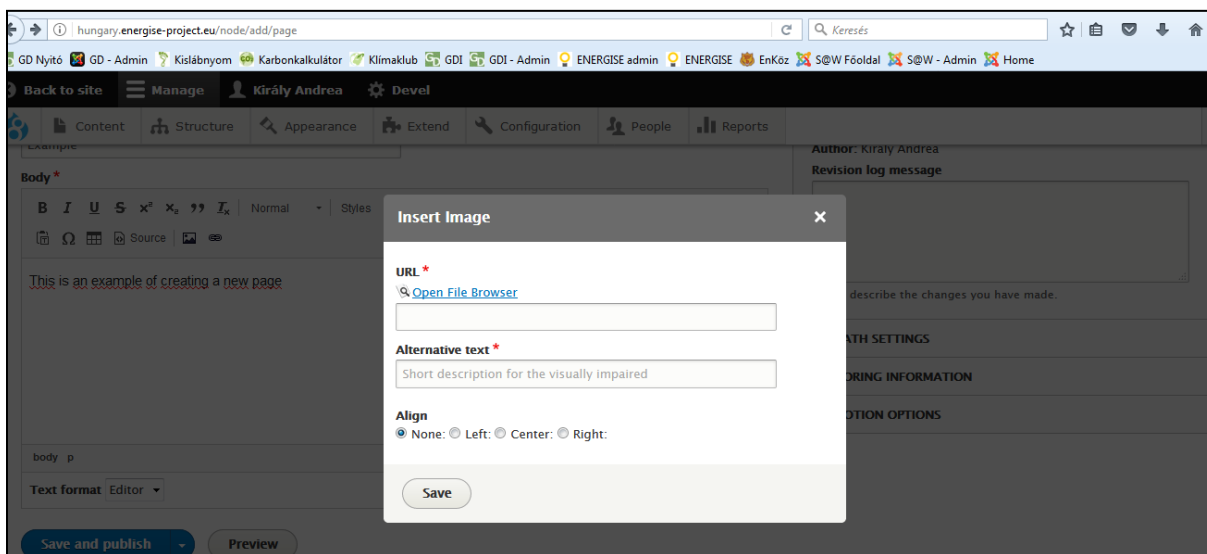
hungary.energise-project.eu/node/add/page

Keresés

GD Nyitó GD - Admin Kislábnyom Karbonkalkulátor Klímaklub GDI GDI - Admin ENERGISE admin ENERGISE EnKöz S@W Főoldal S@W - Admin Home

Back to site Manage Király Andrea Devel

Content Structure Appearance Extend Configuration People Reports

Body *

B I U S $x^2$ $x_2$ ” $I_x$ Normal Styles

Ω Source

This is an example of creating a new page

body p

Text format Editor

Save and publish Preview

Author: Király Andrea
Revision log message

describe the changes you have made.

ATH SETTINGS

ORING INFORMATION

OTION OPTIONS

Insert Image

URL *
Open File Browser

Alternative text *
Short description for the visually impaired

Align
None: Left: Center: Right:

Save